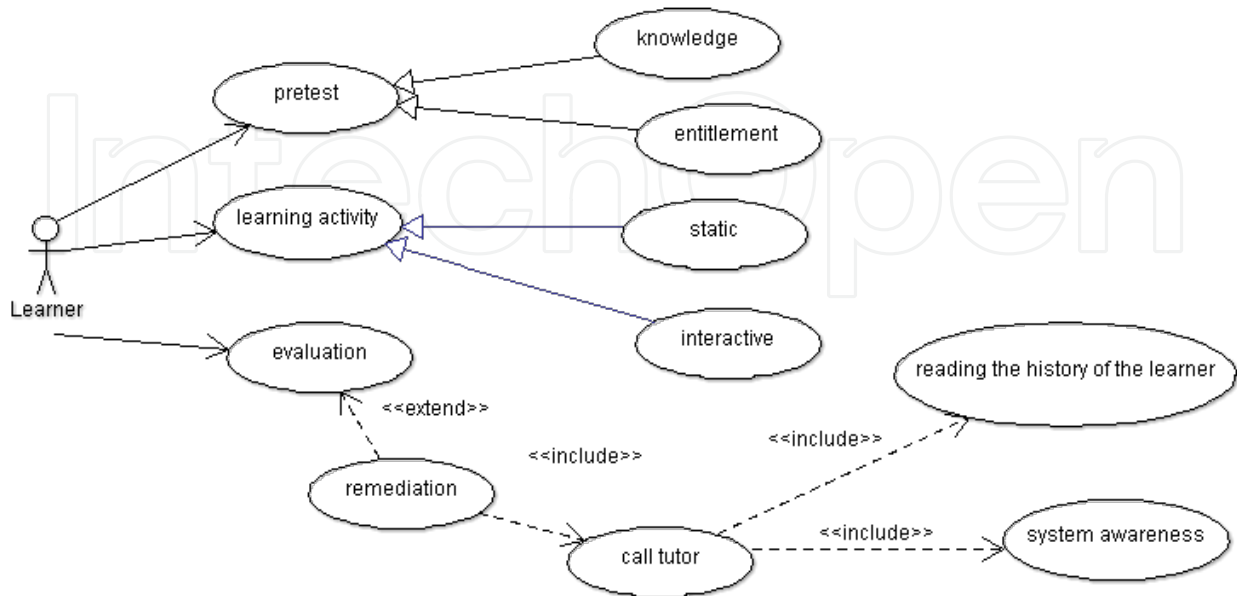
IntechOpen

knowledge

pretest

entitlement

learning activity

static

Learner

interactive

evaluation

reading the history of the learner

<<extend>>

<<include>>

<<include>>

remediation

<<include>>

system awareness

call tutor